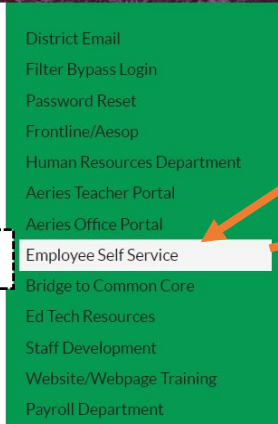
District Email
Filter Bypass Login
Password Reset
Frontline/Aesop
Human Resources Department
Aeries Teacher Portal
Aeries Office Portal
Employee Self Service
Bridge to Common Core
Ed Tech Resources
Staff Development
Website/Webpage Training
Payroll Department